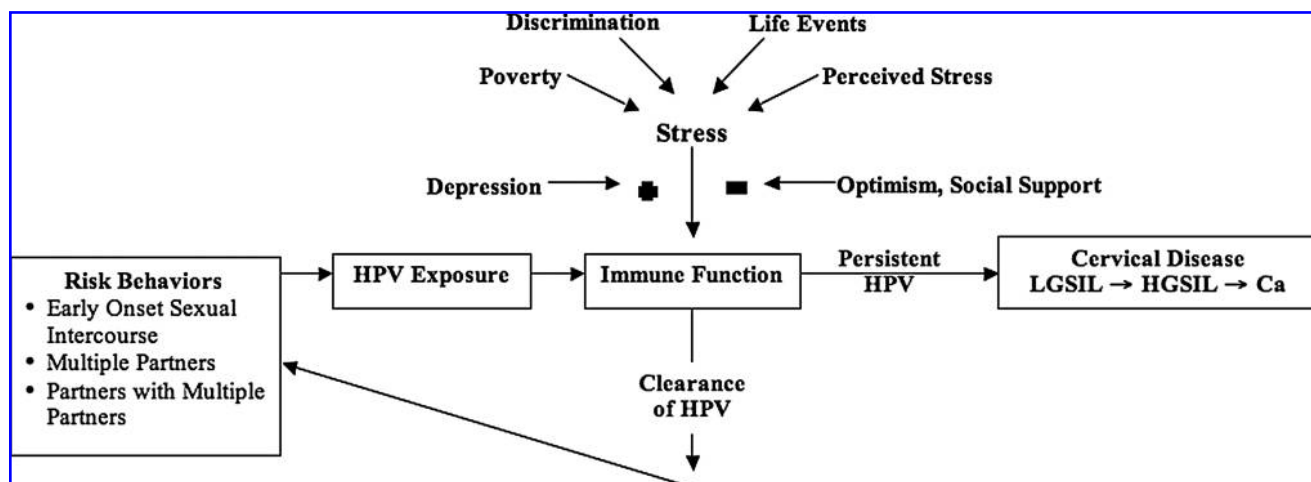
Discrimination
Life Events
Poverty
Perceived Stress
Stress
Depression
+
−
Optimism, Social Support

Risk Behaviors
• Early Onset Sexual Intercourse
• Multiple Partners
• Partners with Multiple Partners

HPV Exposure

Immune Function

Persistent HPV

Cervical Disease
LGSIL → HGSIL → Ca

Clearance of HPV